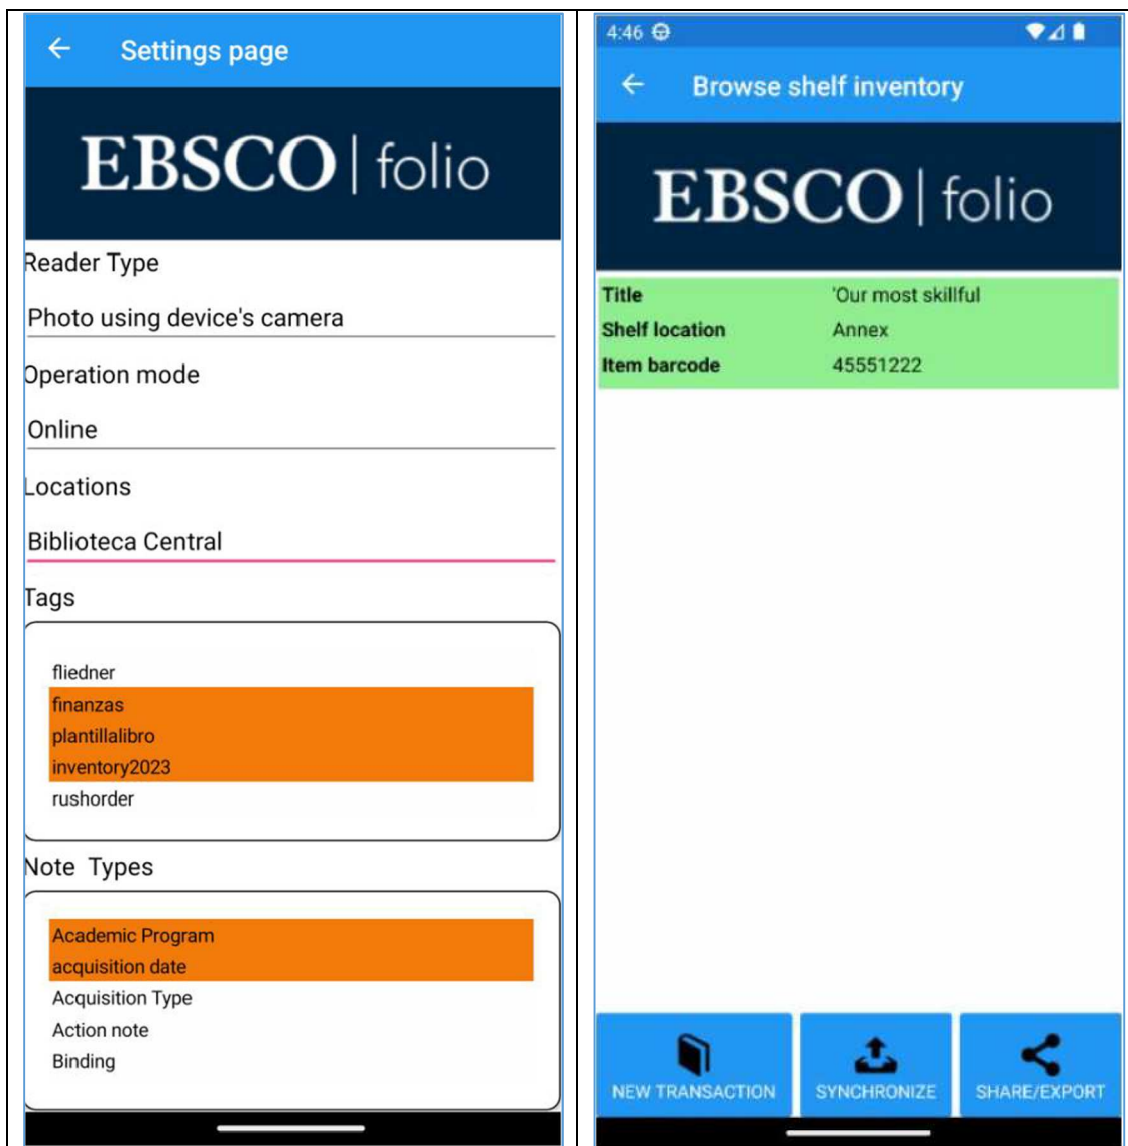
Settings page

EBSCO | folio

Reader Type

Photo using device's camera

Operation mode

Online

Locations

Biblioteca Central

Tags

fliedner
finanzas
plantillalibro
inventory2023
rushorder

Note Types

Academic Program
acquisition date
Acquisition Type
Action note
Binding

4:46

Browse shelf inventory

EBSCO | folio

| | |
|---|---|
| Title | 'Our most skillful |
| Shelf location | Annex |
| Item barcode | 45551222 |

NEW TRANSACTION
SYNCHRONIZE
SHARE/EXPORT